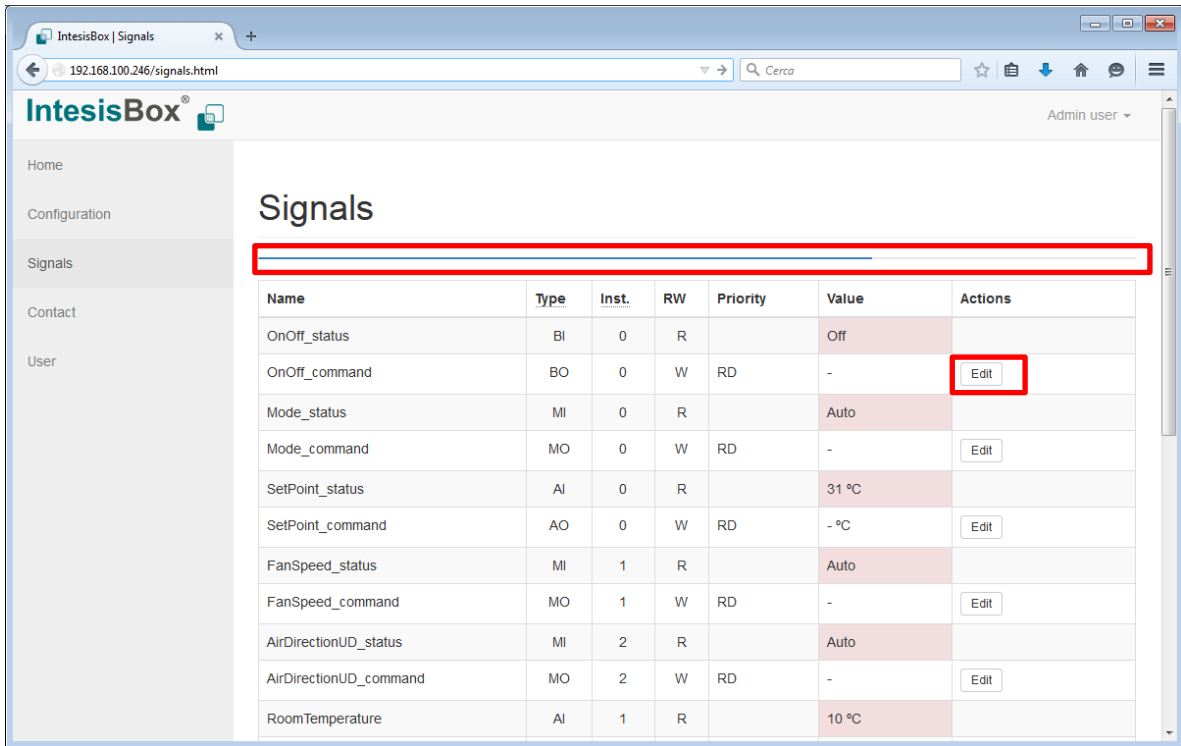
IntesisBox | Signals ×  +

192.168.100.246/signals.html

Cerca

IntesisBox®

Admin user

Home

Configuration

Signals

Contact

User

Signals

| Name | Type | Inst. | RW | Priority | Value | Actions |
|---|---|---|---|---|---|---|
| OnOff_status | BI | 0 | R | | Off | |
| OnOff_command | BO | 0 | W | RD | - | Edit |
| Mode_status | MI | 0 | R | | Auto | |
| Mode_command | MO | 0 | W | RD | - | Edit |
| SetPoint_status | AI | 0 | R | | 31 ºC | |
| SetPoint_command | AO | 0 | W | RD | - ºC | Edit |
| FanSpeed_status | MI | 1 | R | | Auto | |
| FanSpeed_command | MO | 1 | W | RD | - | Edit |
| AirDirectionUD_status | MI | 2 | R | | Auto | |
| AirDirectionUD_command | MO | 2 | W | RD | - | Edit |
| RoomTemperature | AI | 1 | R | | 10 ºC | |